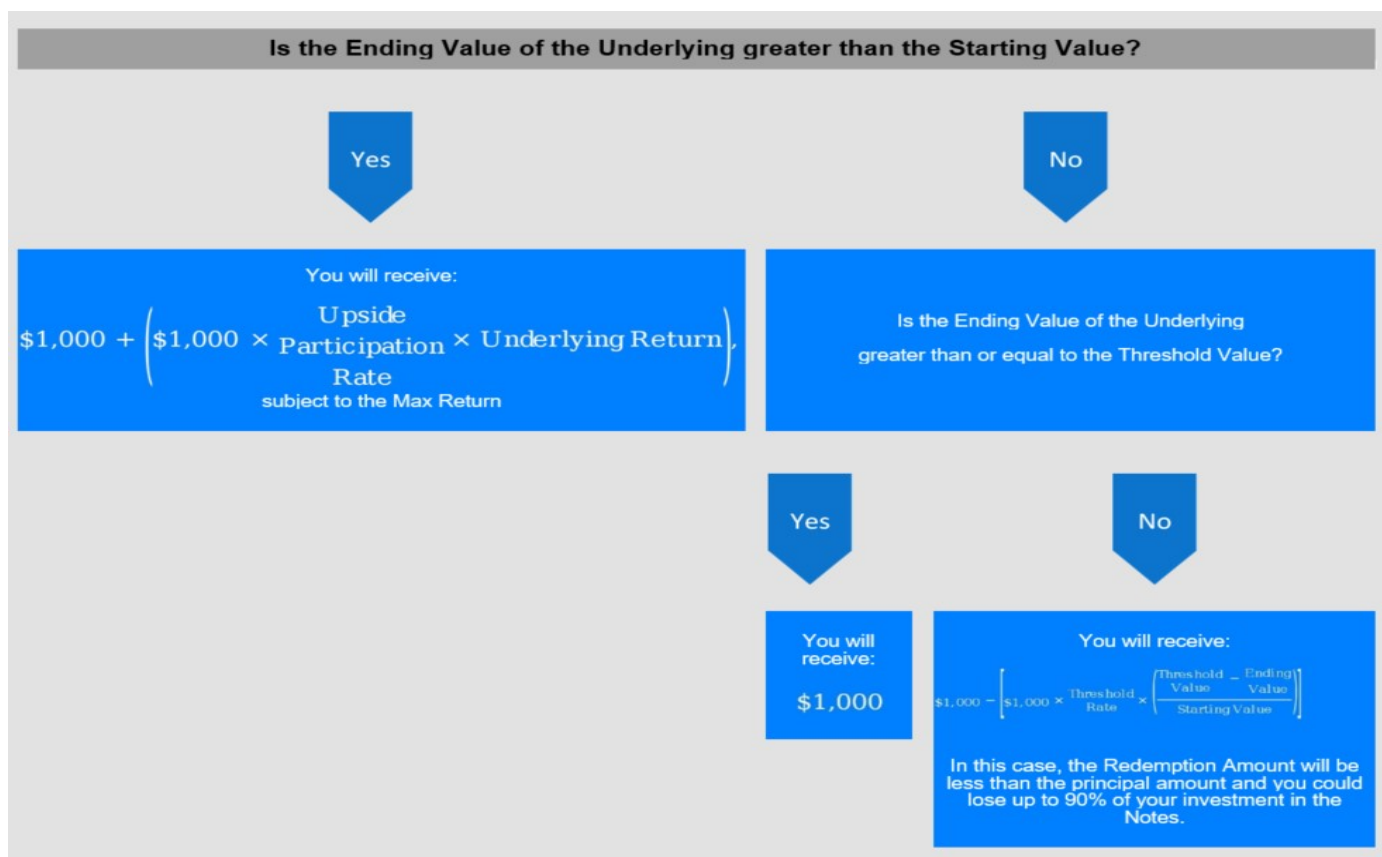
Is the Ending Value of the Underlying greater than the Starting Value?

Yes

No

You will receive:

$\$1{,}000 + \left(\$1{,}000 \times \begin{matrix}\text{Upside}\\ \text{Participation}\\ \text{Rate}\end{matrix} \times \text{Underlying Return}\right),$

subject to the Max Return

Is the Ending Value of the Underlying greater than or equal to the Threshold Value?

Yes

No

You will receive:

\$1,000

You will receive:

$\$1{,}000 - \left[\$1{,}000 \times \begin{matrix}\text{Threshold}\\ \text{Rate}\end{matrix} \times \left(\frac{\begin{matrix}\text{Threshold}\\ \text{Value}\end{matrix} - \begin{matrix}\text{Ending}\\ \text{Value}\end{matrix}}{\text{Starting Value}}\right)\right]$

In this case, the Redemption Amount will be less than the principal amount and you could lose up to 90% of your investment in the Notes.